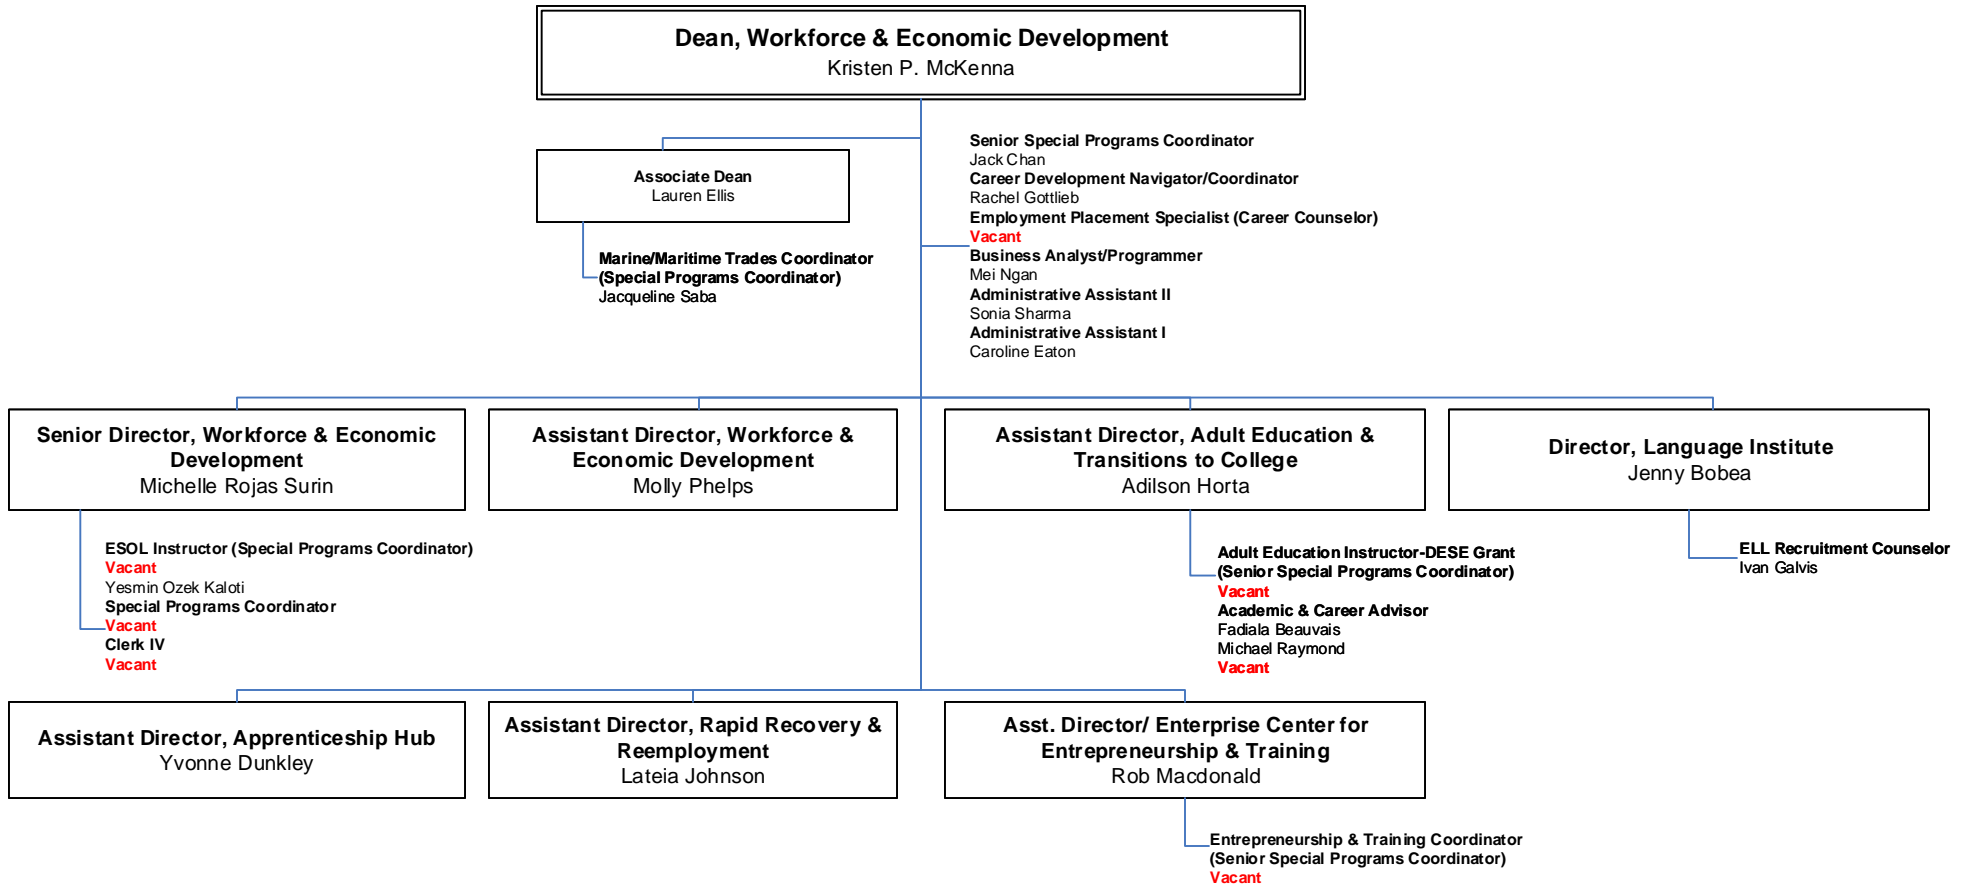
Dean, Workforce & Economic Development
Kristen P. McKenna

Associate Dean
Lauren Ellis

Marine/Maritime Trades Coordinator
(Special Programs Coordinator)
Jacqueline Saba

Senior Special Programs Coordinator
Jack Chan
Career Development Navigator/Coordinator
Rachel Gottlieb
Employment Placement Specialist (Career Counselor)
Vacant
Business Analyst/Programmer
Mei Ngan
Administrative Assistant II
Sonia Sharma
Administrative Assistant I
Caroline Eaton

Senior Director, Workforce & Economic Development
Michelle Rojas Surin

ESOL Instructor (Special Programs Coordinator)
Vacant
Yesmin Ozek Kaloti
Special Programs Coordinator
Vacant
Clerk IV
Vacant

Assistant Director, Workforce & Economic Development
Molly Phelps

Assistant Director, Adult Education & Transitions to College
Adilson Horta

Adult Education Instructor-DESE Grant
(Senior Special Programs Coordinator)
Vacant
Academic & Career Advisor
Fadiala Beauvais
Michael Raymond
Vacant

Director, Language Institute
Jenny Bobea

ELL Recruitment Counselor
Ivan Galvis

Assistant Director, Apprenticeship Hub
Yvonne Dunkley

Assistant Director, Rapid Recovery & Reemployment
Lateia Johnson

Asst. Director/ Enterprise Center for Entrepreneurship & Training
Rob Macdonald

Entrepreneurship & Training Coordinator
(Senior Special Programs Coordinator)
Vacant